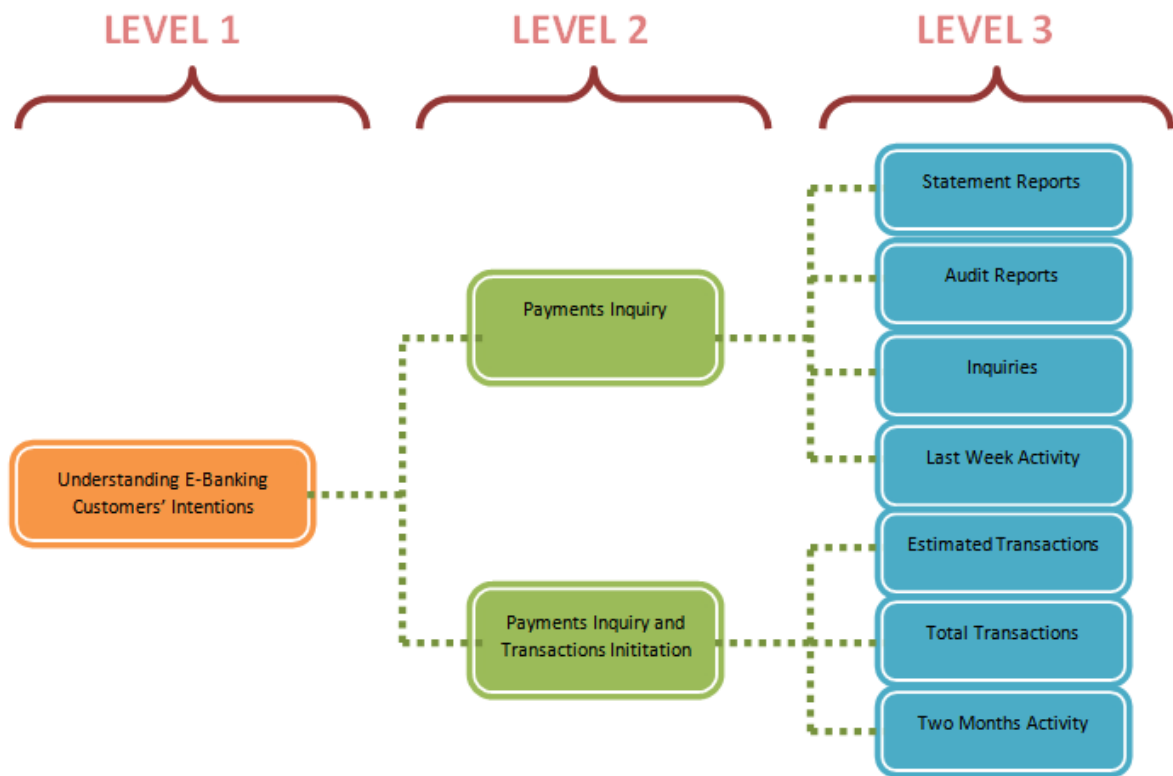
LEVEL 1

LEVEL 2

LEVEL 3

Understanding E-Banking Customers' Intentions

Payments Inquiry

Payments Inquiry and Transactions Inititation

Statement Reports

Audit Reports

Inquiries

Last Week Activity

Estimated Transactions

Total Transactions

Two Months Activity